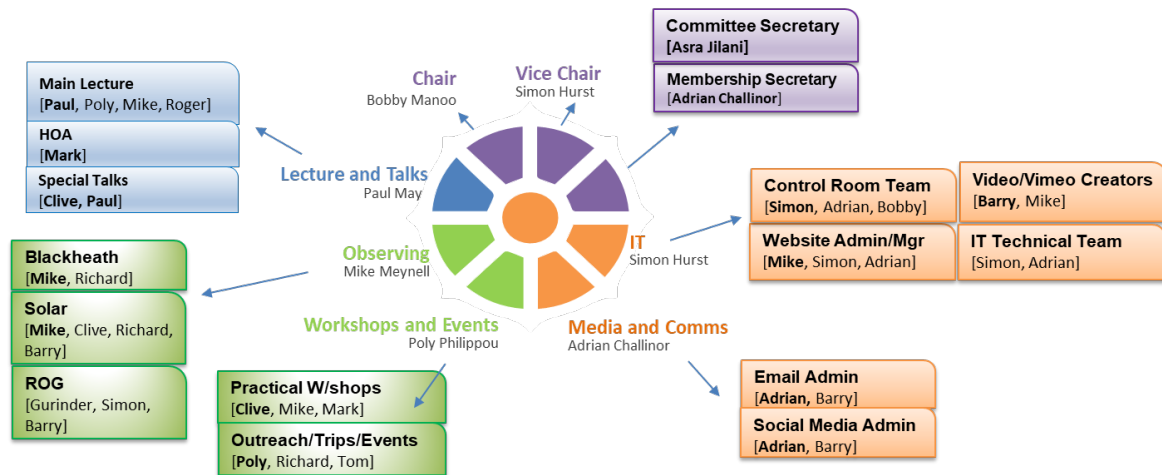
Committee Secretary
[Asra Jilani]

Membership Secretary
[Adrian Challinor]

Main Lecture
[Paul, Poly, Mike, Roger]

HOA
[Mark]

Special Talks
[Clive, Paul]

Chair
Bobby Manoo

Vice Chair
Simon Hurst

Lecture and Talks
Paul May

Control Room Team
[Simon, Adrian, Bobby]

Video/Vimeo Creators
[Barry, Mike]

Website Admin/Mgr
[Mike, Simon, Adrian]

IT Technical Team
[Simon, Adrian]

IT
Simon Hurst

Observing
Mike Meynell

Blackheath
[Mike, Richard]

Solar
[Mike, Clive, Richard, Barry]

ROG
[Gurinder, Simon, Barry]

Workshops and Events
Poly Philippou

Media and Comms
Adrian Challinor

Practical W/shops
[Clive, Mike, Mark]

Outreach/Trips/Events
[Poly, Richard, Tom]

Email Admin
[Adrian, Barry]

Social Media Admin
[Adrian, Barry]